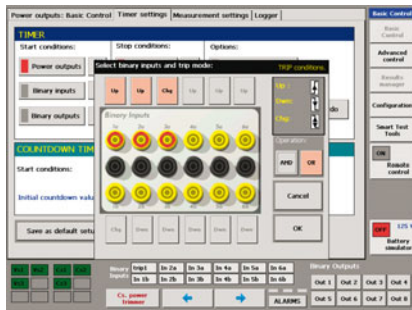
Power outputs: Basic Control | Timer settings | Measurement settings | Logger

Basic Control

TIMER

Start conditions:

Stop conditions:

Options:

Power outputs

Binary inputs

Binary outputs

do

COUNTDOWN TIM

Start conditions:

Initial countdown valu

Save as default setu

Select binary inputs and trip mode:

TRIP conditions

Up

Up

Chg

Up

Up

Up

Up :

Down:

Chg:

Binary Inputs

1a

2a

3a

4a

5a

6a

Operation

AND

OR

Cancel

OK

Chg

Down

Down

Down

Down

Down

Basic Control

Advanced control

Results manager

Configuration

Smart Test Tools

ON

Remote control

OFF

125 V

Battery simulator

Binary Inputs

trip1

In 2a

In 3a

In 4a

In 5a

In 6a

In 1b

In 2b

In 3b

In 4b

In 5b

In 6b

Binary Outputs

Out 1

Out 2

Out 3

Out 4

Out 5

Out 6

Out 7

Out 8

Ch. power trimmer

ALARMS